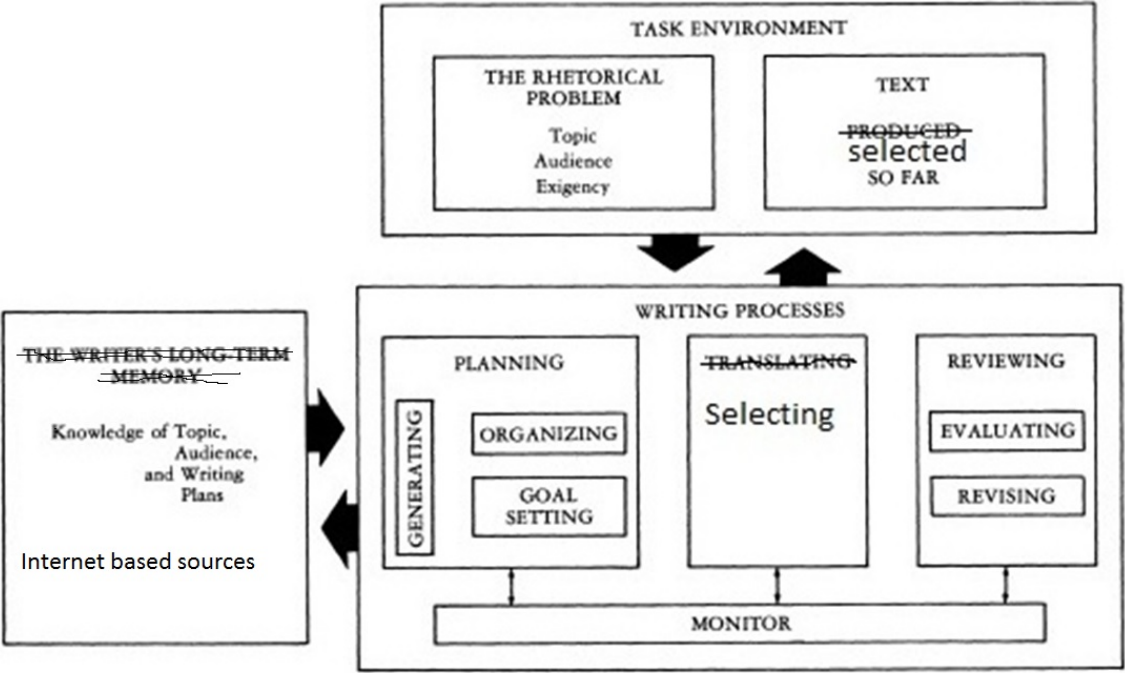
TASK ENVIRONMENT

THE RHETORICAL PROBLEM

Topic
Audience
Exigency

TEXT

~~PRODUCED~~
selected
SO FAR

WRITING PROCESSES

~~THE WRITER'S LONG-TERM MEMORY~~

Knowledge of Topic, Audience, and Writing Plans

Internet based sources

PLANNING

GENERATING

ORGANIZING

GOAL SETTING

~~TRANSLATING~~

Selecting

REVIEWING

EVALUATING

REVISING

MONITOR